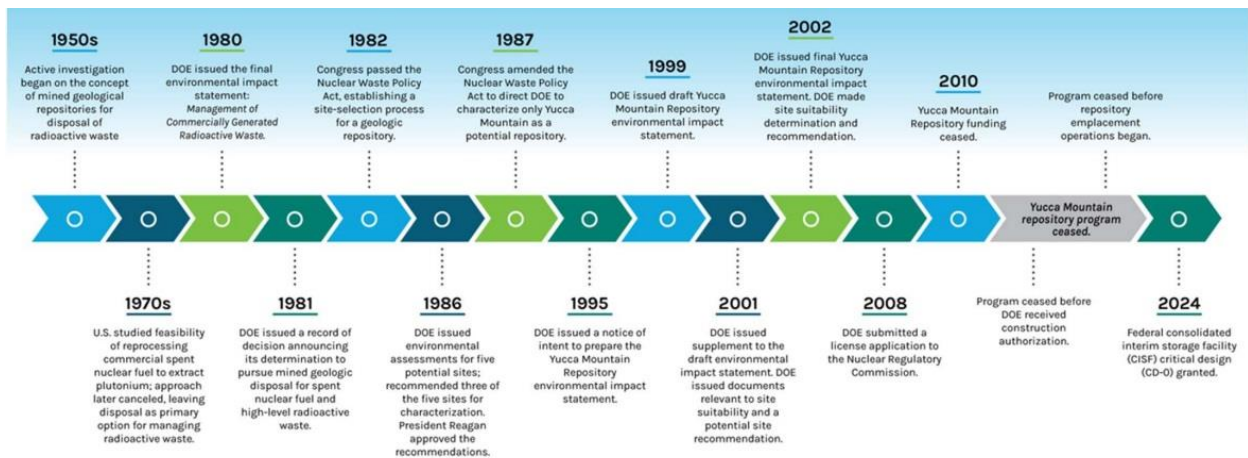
1950s
Active investigation began on the concept of mined geological repositories for disposal of radioactive waste

1980
DOE issued the final environmental impact statement: Management of Commercially Generated Radioactive Waste.

1982
Congress passed the Nuclear Waste Policy Act, establishing a site-selection process for a geologic repository.

1987
Congress amended the Nuclear Waste Policy Act to direct DOE to characterize only Yucca Mountain as a potential repository.

1999
DOE issued draft Yucca Mountain Repository environmental impact statement.

2002
DOE issued final Yucca Mountain Repository environmental impact statement. DOE made site suitability determination and recommendation.

2010
Yucca Mountain Repository funding ceased.

Program ceased before repository emplacement operations began.

Yucca Mountain repository program ceased.

1970s
U.S. studied feasibility of reprocessing commercial spent nuclear fuel to extract plutonium; approach later canceled, leaving disposal as primary option for managing radioactive waste.

1981
DOE issued a record of decision announcing its determination to pursue mined geologic disposal for spent nuclear fuel and high-level radioactive waste.

1986
DOE issued environmental assessments for five potential sites; recommended three of the five sites for characterization. President Reagan approved the recommendations.

1995
DOE issued a notice of intent to prepare the Yucca Mountain Repository environmental impact statement.

2001
DOE issued supplement to the draft environmental impact statement. DOE issued documents relevant to site suitability and a potential site recommendation.

2008
DOE submitted a license application to the Nuclear Regulatory Commission.

Program ceased before DOE received construction authorization.

2024
Federal consolidated interim storage facility (CISF) critical design (CD-0) granted.